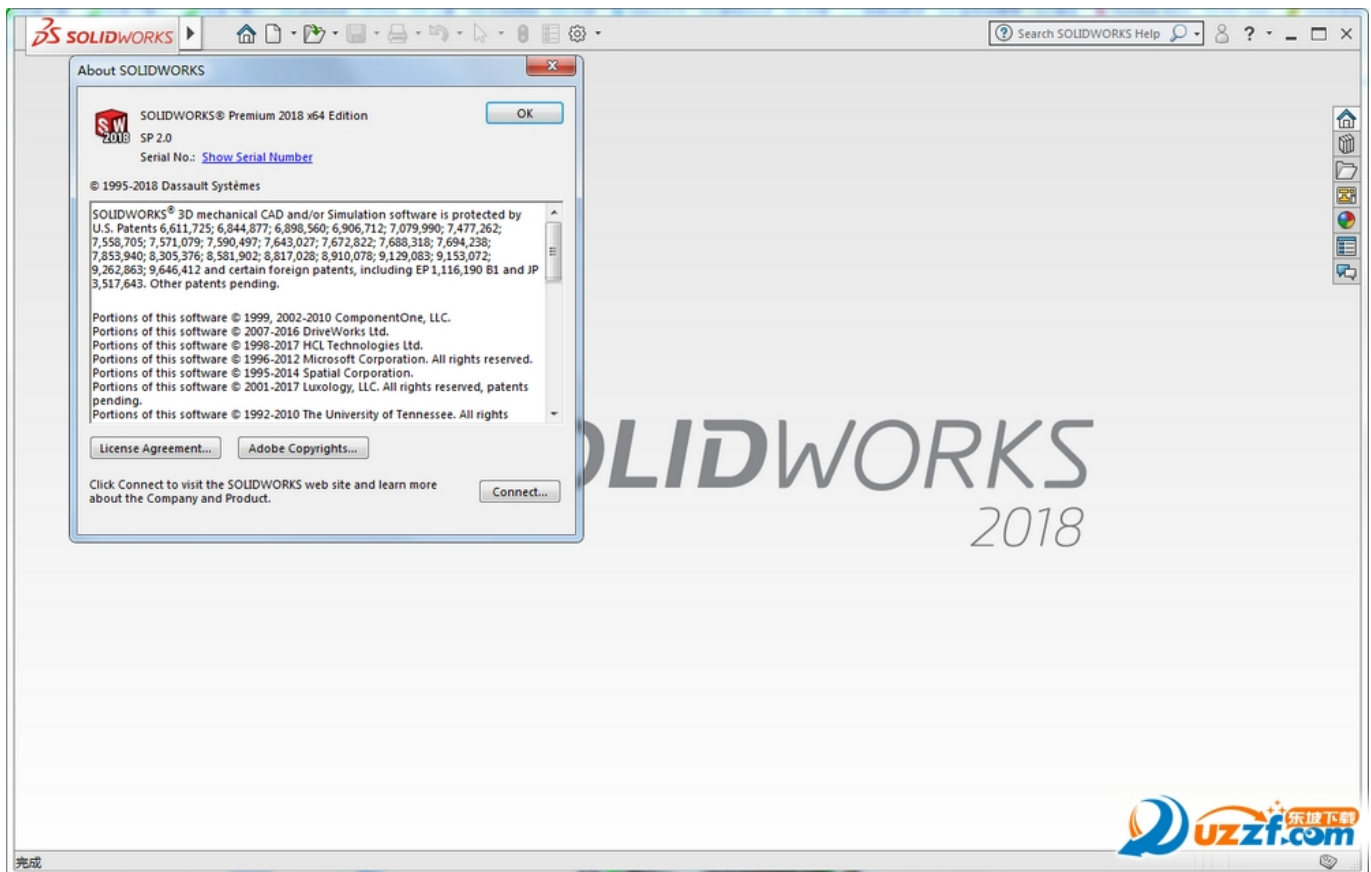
SOLIDWORKS

Search SOLIDWORKS Help

About SOLIDWORKS

SOLIDWORKS® Premium 2018 x64 Edition

OK

SP 2.0

Serial No.: Show Serial Number

© 1995-2018 Dassault Systèmes

SOLIDWORKS® 3D mechanical CAD and/or Simulation software is protected by U.S. Patents 6,611,725; 6,844,877; 6,898,560; 6,906,712; 7,079,990; 7,477,262; 7,558,705; 7,571,079; 7,590,497; 7,643,027; 7,672,822; 7,688,318; 7,694,238; 7,853,940; 8,305,376; 8,581,902; 8,817,028; 8,910,078; 9,129,083; 9,153,072; 9,262,863; 9,646,412 and certain foreign patents, including EP 1,116,190 B1 and JP 3,517,643. Other patents pending.

Portions of this software © 1999, 2002-2010 ComponentOne, LLC.
Portions of this software © 2007-2016 DriveWorks Ltd.
Portions of this software © 1998-2017 HCL Technologies Ltd.
Portions of this software © 1996-2012 Microsoft Corporation. All rights reserved.
Portions of this software © 1995-2014 Spatial Corporation.
Portions of this software © 2001-2017 Luxology, LLC. All rights reserved, patents pending.
Portions of this software © 1992-2010 The University of Tennessee. All rights

License Agreement...

Adobe Copyrights...

Click Connect to visit the SOLIDWORKS web site and learn more about the Company and Product.

Connect...

SOLIDWORKS 2018

完成

东坡下载 uzzf.com